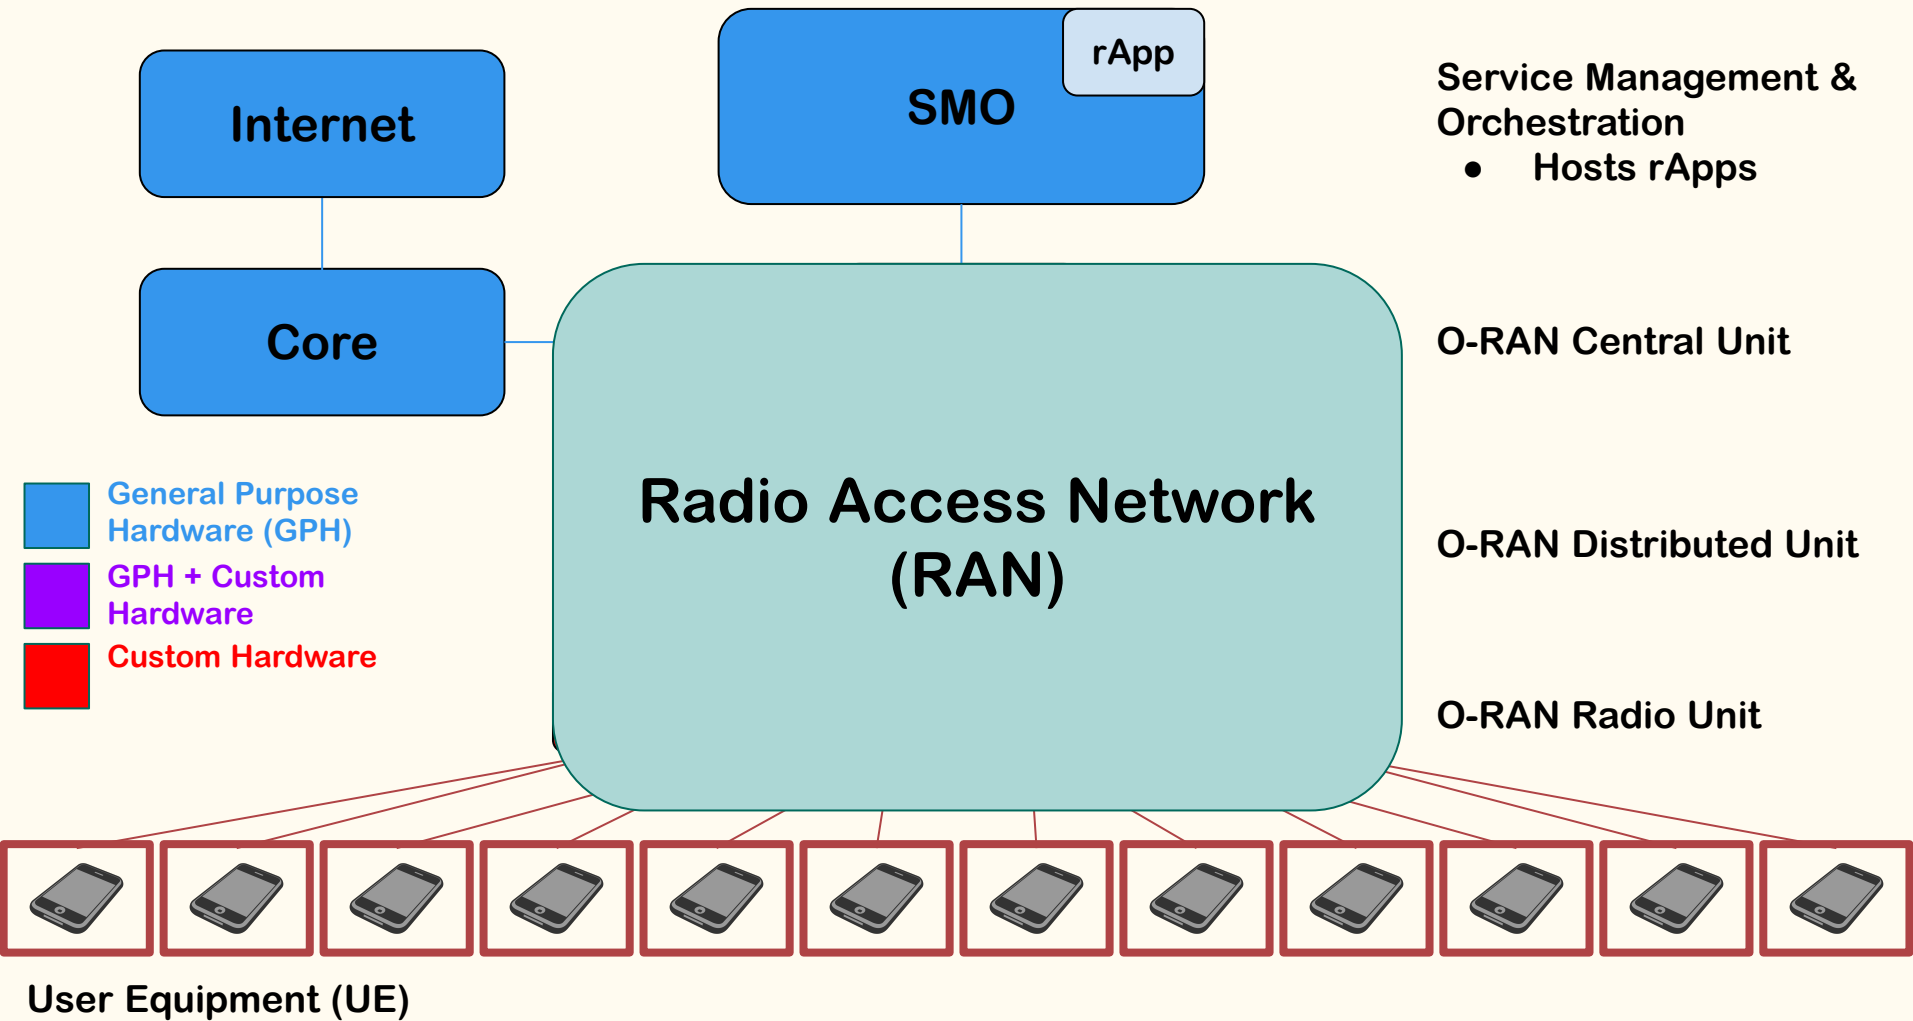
Internet

SMO

rApp

Service Management & Orchestration
• Hosts rApps

Core

O-RAN Central Unit

General Purpose Hardware (GPH)

GPH + Custom Hardware

Custom Hardware

Radio Access Network (RAN)

O-RAN Distributed Unit

O-RAN Radio Unit

User Equipment (UE)